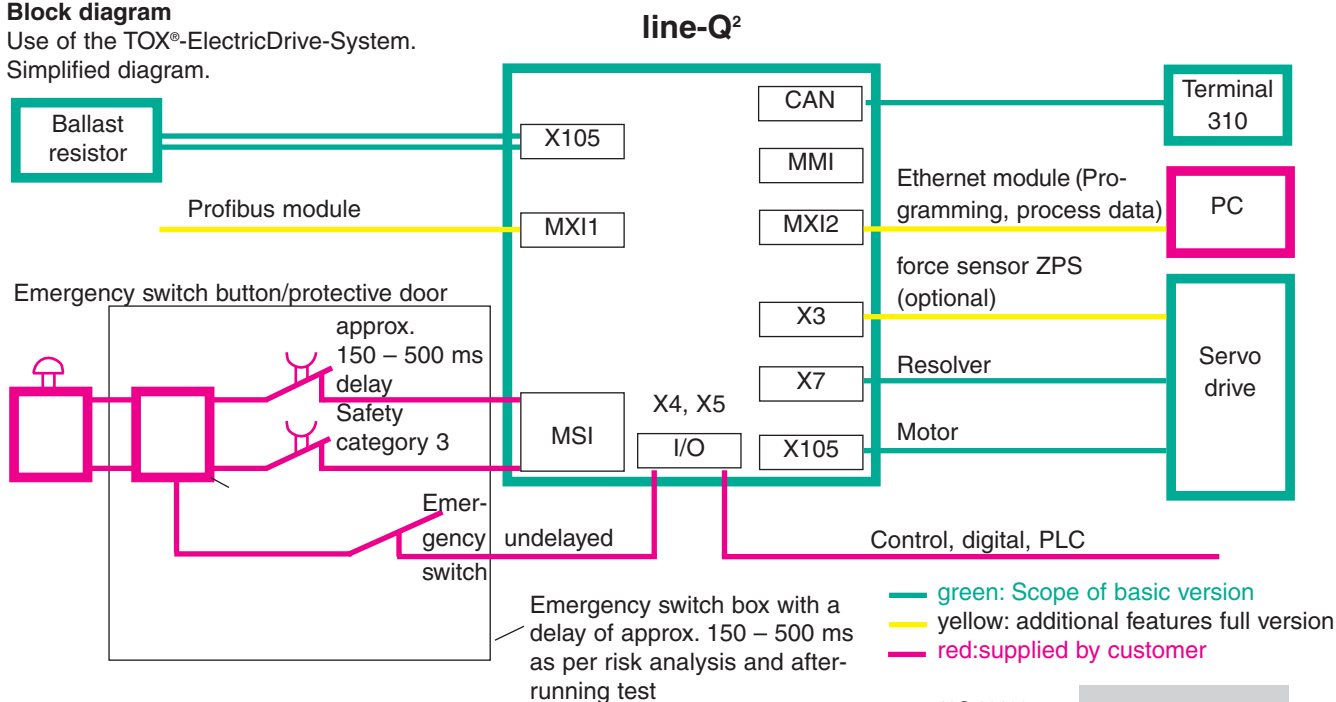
**Block diagram**
Use of the TOX®-ElectricDrive-System.
Simplified diagram.

**line-Q²**

Ballast resistor

X105

CAN

Terminal 310

MMI

Ethernet module (Programming, process data)

PC

Profibus module

MXI1

MXI2

force sensor ZPS (optional)

Emergency switch button/protective door

X3

Servo drive

approx. 150 – 500 ms delay

X7

Resolver

Safety category 3

X4, X5

MSI

I/O

X105

Motor

Emergency switch

undelayed

Control, digital, PLC

green: Scope of basic version
yellow: additional features full version
red:supplied by customer

Emergency switch box with a delay of approx. 150 – 500 ms as per risk analysis and afterrunning test